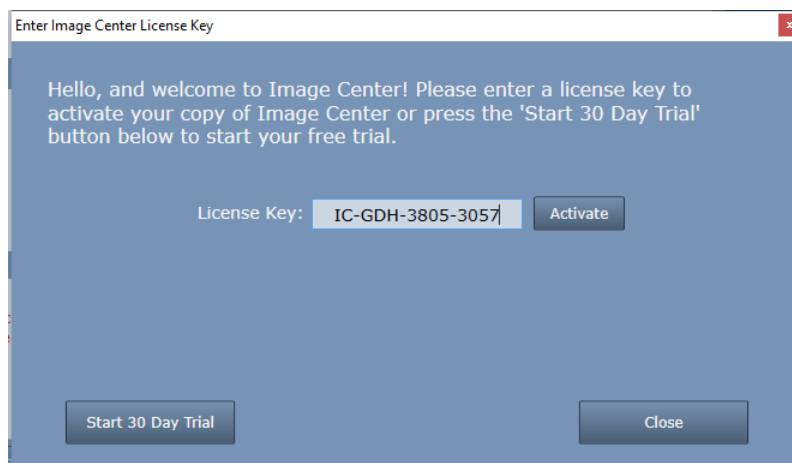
Enter Image Center License Key

Hello, and welcome to Image Center! Please enter a license key to activate your copy of Image Center or press the 'Start 30 Day Trial' button below to start your free trial.

License Key: IC-GDH-3805-3057 Activate

Start 30 Day Trial

Close